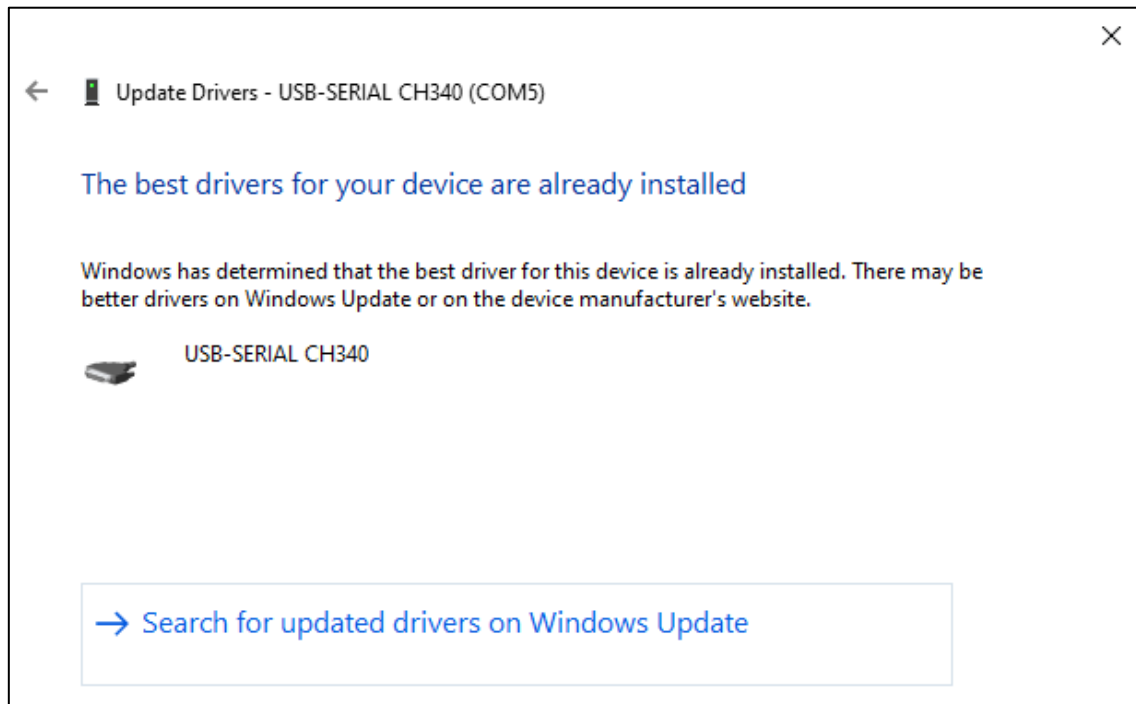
Update Drivers - USB-SERIAL CH340 (COM5)

The best drivers for your device are already installed

Windows has determined that the best driver for this device is already installed. There may be better drivers on Windows Update or on the device manufacturer's website.

USB-SERIAL CH340

→ Search for updated drivers on Windows Update